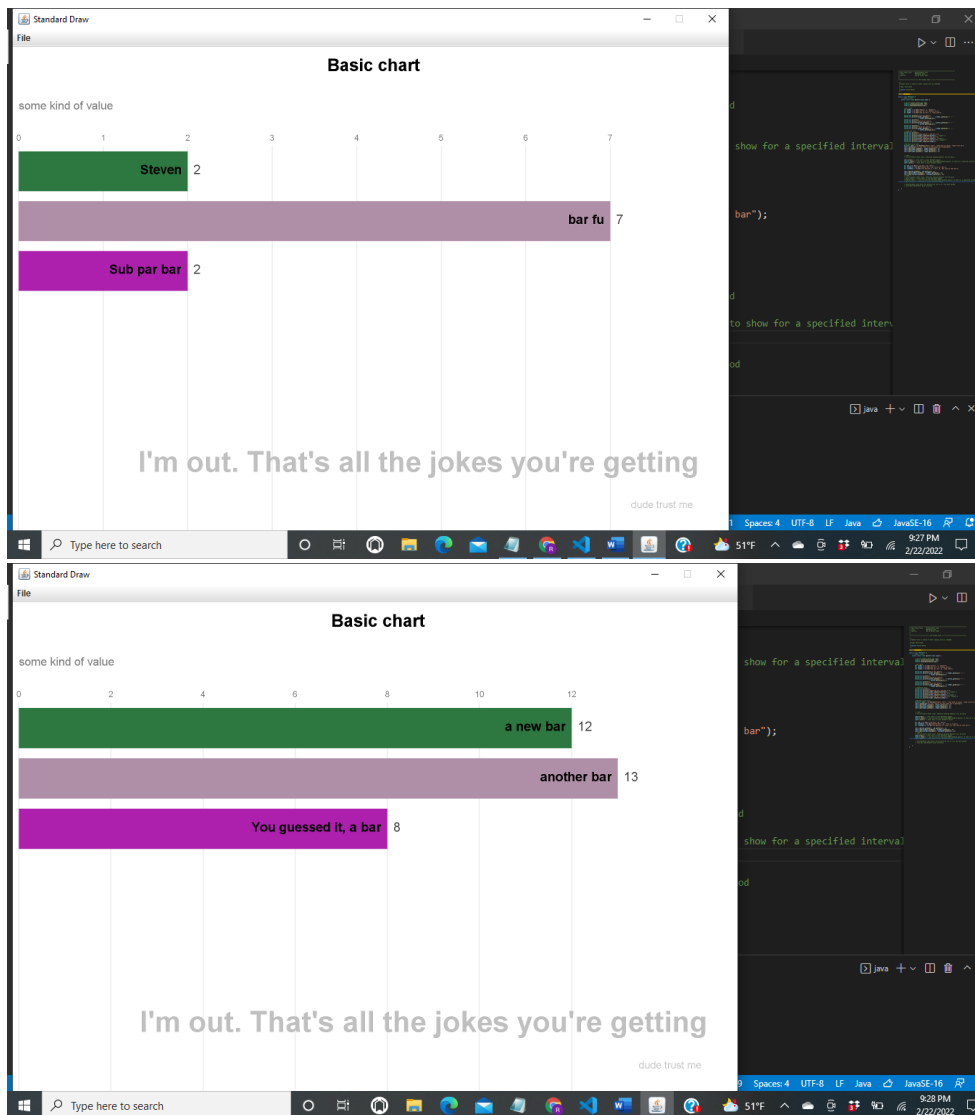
Standard Draw
File

Basic chart

some kind of value

0 1 2 3 4 5 6 7

Steven 2

bar fu 7

Sub par bar 2

I'm out. That's all the jokes you're getting

dude trust me

d

show for a specified interval

bar");

d

to show for a specified interv

od

java

1 Spaces: 4 UTF-8 LF Java JavaSE-16

Type here to search

51°F

9:27 PM
2/22/2022

Standard Draw
File

Basic chart

some kind of value

0 2 4 6 8 10 12

a new bar 12

another bar 13

You guessed it, a bar 8

I'm out. That's all the jokes you're getting

dude trust me

show for a specified interval

bar");

d

show for a specified interval

od

java

9 Spaces: 4 UTF-8 LF Java JavaSE-16

Type here to search

51°F

9:28 PM
2/22/2022